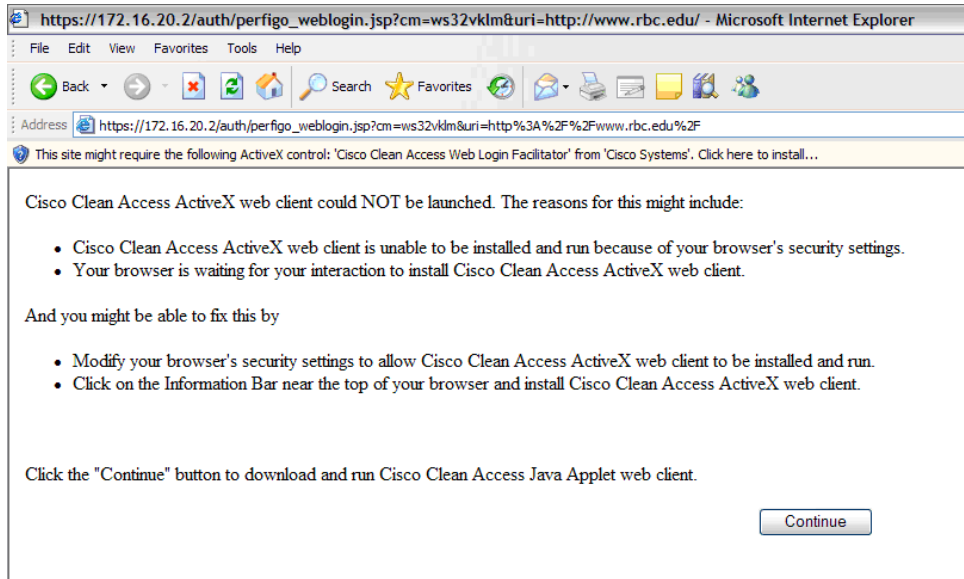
https://172.16.20.2/auth/perfigo_weblogin.jsp?cm=ws32vklm&uri=http://www.rbc.edu/ - Microsoft Internet Explorer

File Edit View Favorites Tools Help

Back Search Favorites

Address https://172.16.20.2/auth/perfigo_weblogin.jsp?cm=ws32vklm&uri=http%3A%2F%2Fwww.rbc.edu%2F

This site might require the following ActiveX control: 'Cisco Clean Access Web Login Facilitator' from 'Cisco Systems'. Click here to install...

Cisco Clean Access ActiveX web client could NOT be launched. The reasons for this might include:

- Cisco Clean Access ActiveX web client is unable to be installed and run because of your browser's security settings.
- Your browser is waiting for your interaction to install Cisco Clean Access ActiveX web client.

And you might be able to fix this by

- Modify your browser's security settings to allow Cisco Clean Access ActiveX web client to be installed and run.
- Click on the Information Bar near the top of your browser and install Cisco Clean Access ActiveX web client.

Click the "Continue" button to download and run Cisco Clean Access Java Applet web client.

Continue